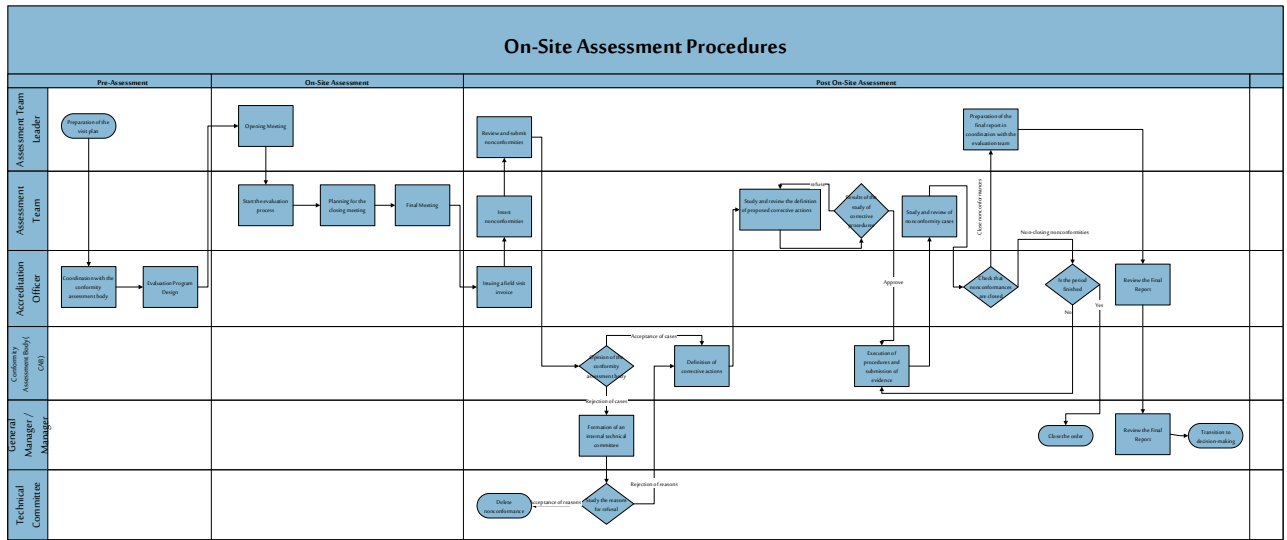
On-Site Assessment Procedures

Pre-Assessment

On-Site Assessment

Post On-Site Assessment

Assessment Team Leader

Assessment Team

Accreditation Officer

Conformity Assessment Body (CAB)

General Manager / Manager

Technical Committee

Preparation of the visit plan

Coordination with the conformity assessment body

Evaluation Program Design

Opening Meeting

Start the evaluation process

Planning for the closing meeting

Final Meeting

Issuing a field visit invoice

Issue nonconformities

Review and submit nonconformities

Opinion of the conformity assessment body

Acceptance of cases

Rejection of cases

Definition of corrective actions

Formation of an internal technical committee

Study the reasons for refusal

Rejection of reasons

Acceptance of reasons

Delete nonconformance

Study and review the definition of proposed corrective actions

refuse

Results of the study of corrective procedures

Approve

Execution of procedures and submission of evidence

Study and review of nonconformity cases

Check that nonconformances are closed

Close nonconformances

Preparation of the final report in coordination with the evaluation team

Non-closing nonconformities

Is the period finished

No

Yes

Close the order

Review the Final Report

Review the Final Report

Transition to decision-making